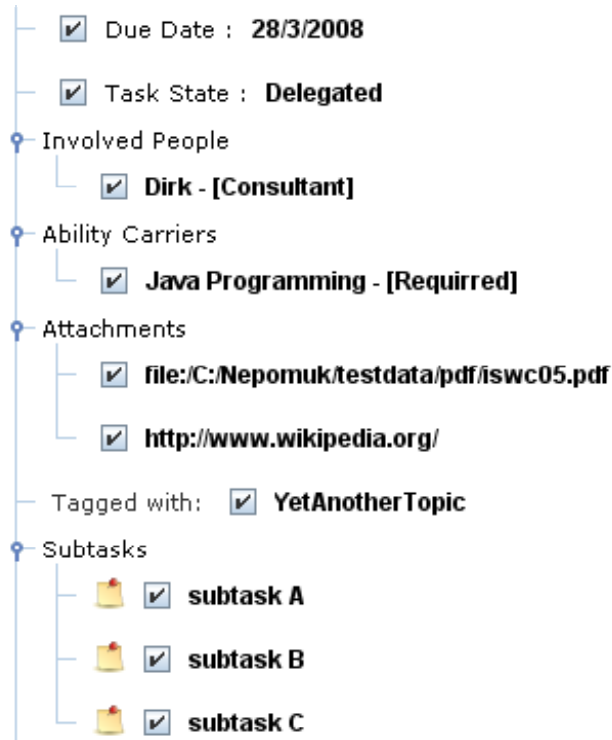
Due Date : 28/3/2008

Task State : Delegated

Involved People

Dirk - [Consultant]

Ability Carriers

Java Programming - [Requirred]

Attachments

file:/C:/Nepomuk/testdata/pdf/iswc05.pdf

http://www.wikipedia.org/

Tagged with: YetAnotherTopic

Subtasks

subtask A

subtask B

subtask C